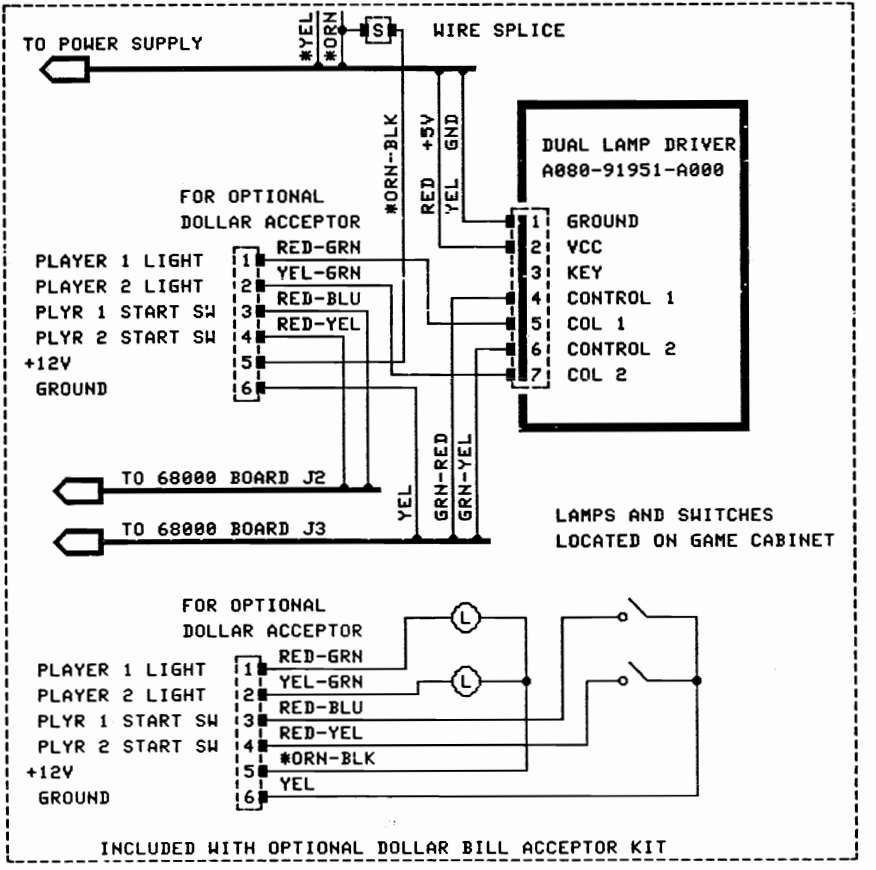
TO POWER SUPPLY

*YEL
*ORN
S
WIRE SPLICE

*ORN-BLK
RED +5V
YEL GND

DUAL LAMP DRIVER
A080-91951-A000

1 GROUND
2 VCC
3 KEY
4 CONTROL 1
5 COL 1
6 CONTROL 2
7 COL 2

FOR OPTIONAL
DOLLAR ACCEPTOR

PLAYER 1 LIGHT 1 RED-GRN
PLAYER 2 LIGHT 2 YEL-GRN
PLYR 1 START SW 3 RED-BLU
PLYR 2 START SW 4 RED-YEL
+12V 5
GROUND 6

TO 68000 BOARD J2
TO 68000 BOARD J3

YEL
GRN-RED
GRN-YEL

LAMPS AND SWITCHES
LOCATED ON GAME CABINET

FOR OPTIONAL
DOLLAR ACCEPTOR

PLAYER 1 LIGHT 1 RED-GRN
PLAYER 2 LIGHT 2 YEL-GRN
PLYR 1 START SW 3 RED-BLU
PLYR 2 START SW 4 RED-YEL
+12V 5 *ORN-BLK
GROUND 6 YEL

L
L

INCLUDED WITH OPTIONAL DOLLAR BILL ACCEPTOR KIT